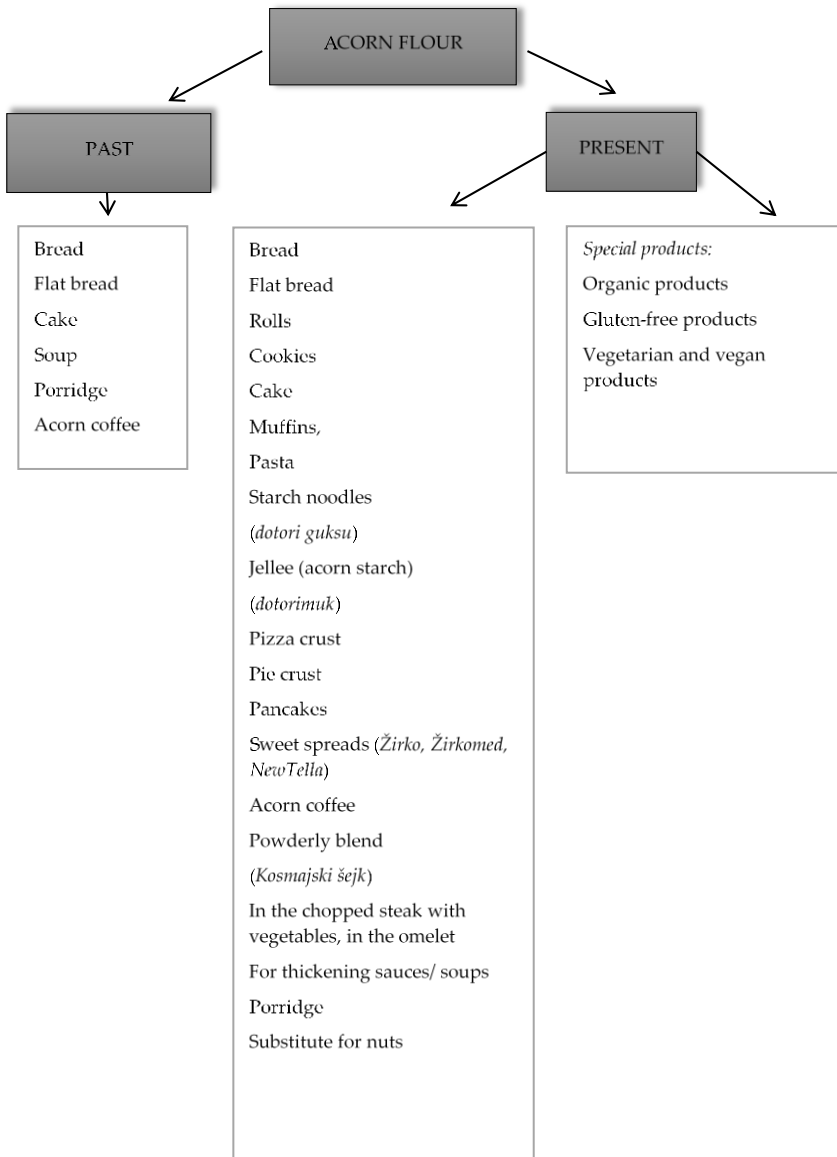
ACORN FLOUR

PAST

Bread
Flat bread
Cake
Soup
Porridge
Acorn coffee

PRESENT

Bread
Flat bread
Rolls
Cookies
Cake
Muffins,
Pasta
Starch noodles
(*dotori guksu*)
Jellee (acorn starch)
(*dotorimuk*)
Pizza crust
Pie crust
Pancakes
Sweet spreads (*Žirko, Žirkomed, NewTella*)
Acorn coffee
Powderly blend
(*Kosmajski šejk*)
In the chopped steak with vegetables, in the omelet
For thickening sauces/ soups
Porridge
Substitute for nuts

*Special products:*
Organic products
Gluten-free products
Vegetarian and vegan products